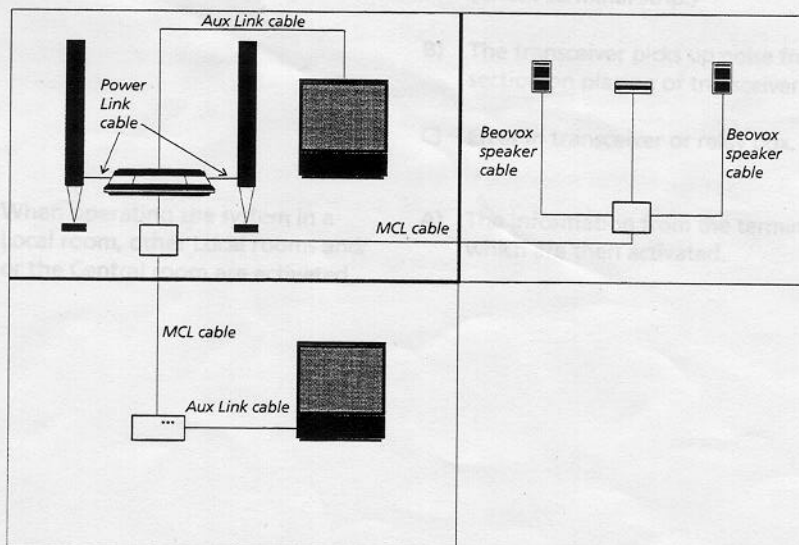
Aux Link cable

Power Link cable

Beovox speaker cable

Beovox speaker cable

MCL cable

MCL cable

Aux Link cable

When operating the system in a local room, other Link rooms and/or the Control room are activated

The transceiver picks up noise fr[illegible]

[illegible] transceiver or re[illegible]

The information from the termi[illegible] which are then activated.